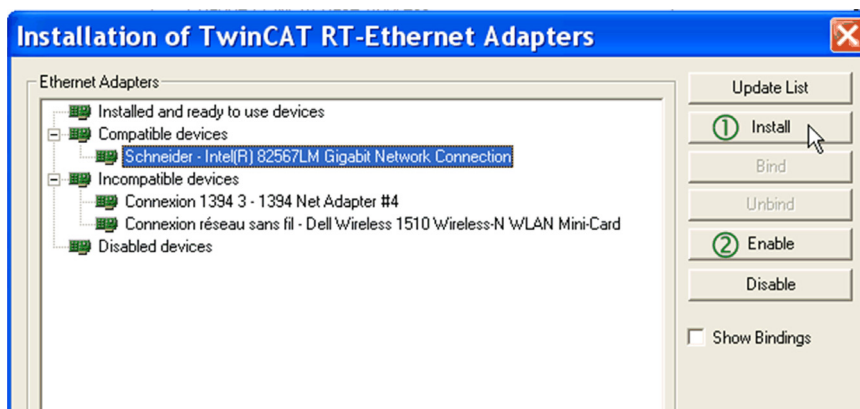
Installation of TwinCAT RT-Ethernet Adapters

Ethernet Adapters

Installed and ready to use devices
Compatible devices
Schneider - Intel(R) 82567LM Gigabit Network Connection
Incompatible devices
Connexion 1394 3 - 1394 Net Adapter #4
Connexion réseau sans fil - Dell Wireless 1510 Wireless-N WLAN Mini-Card
Disabled devices

Update List
① Install
Bind
Unbind
② Enable
Disable
Show Bindings